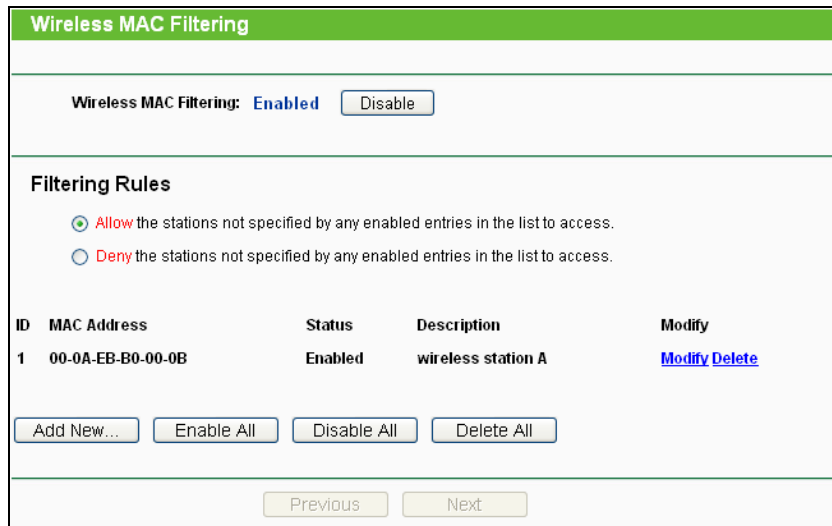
Wireless MAC Filtering

Wireless MAC Filtering: Enabled Disable

Filtering Rules

Allow the stations not specified by any enabled entries in the list to access.

Deny the stations not specified by any enabled entries in the list to access.

| ID | MAC Address | Status | Description | Modify |
|---|---|---|---|---|
| 1 | 00-0A-EB-B0-00-0B | Enabled | wireless station A | Modify Delete |

Add New... Enable All Disable All Delete All

Previous Next